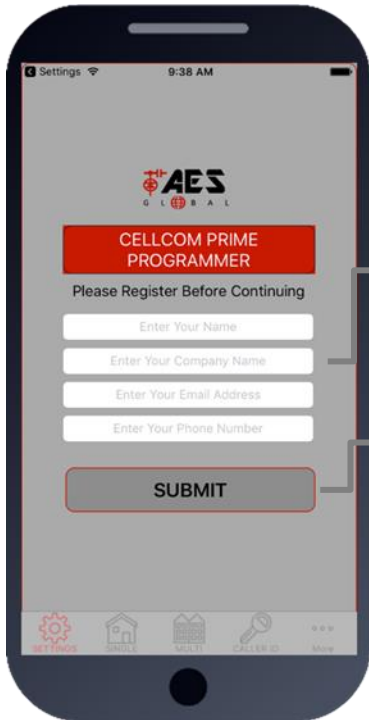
Settings 9:38 AM

AES
GLOBAL

CELLCOM PRIME PROGRAMMER

Please Register Before Continuing

Enter Your Name

Enter Your Company Name

Enter Your Email Address

Enter Your Phone Number

SUBMIT

SETTINGS SINGLE MULTI CALLER ID More